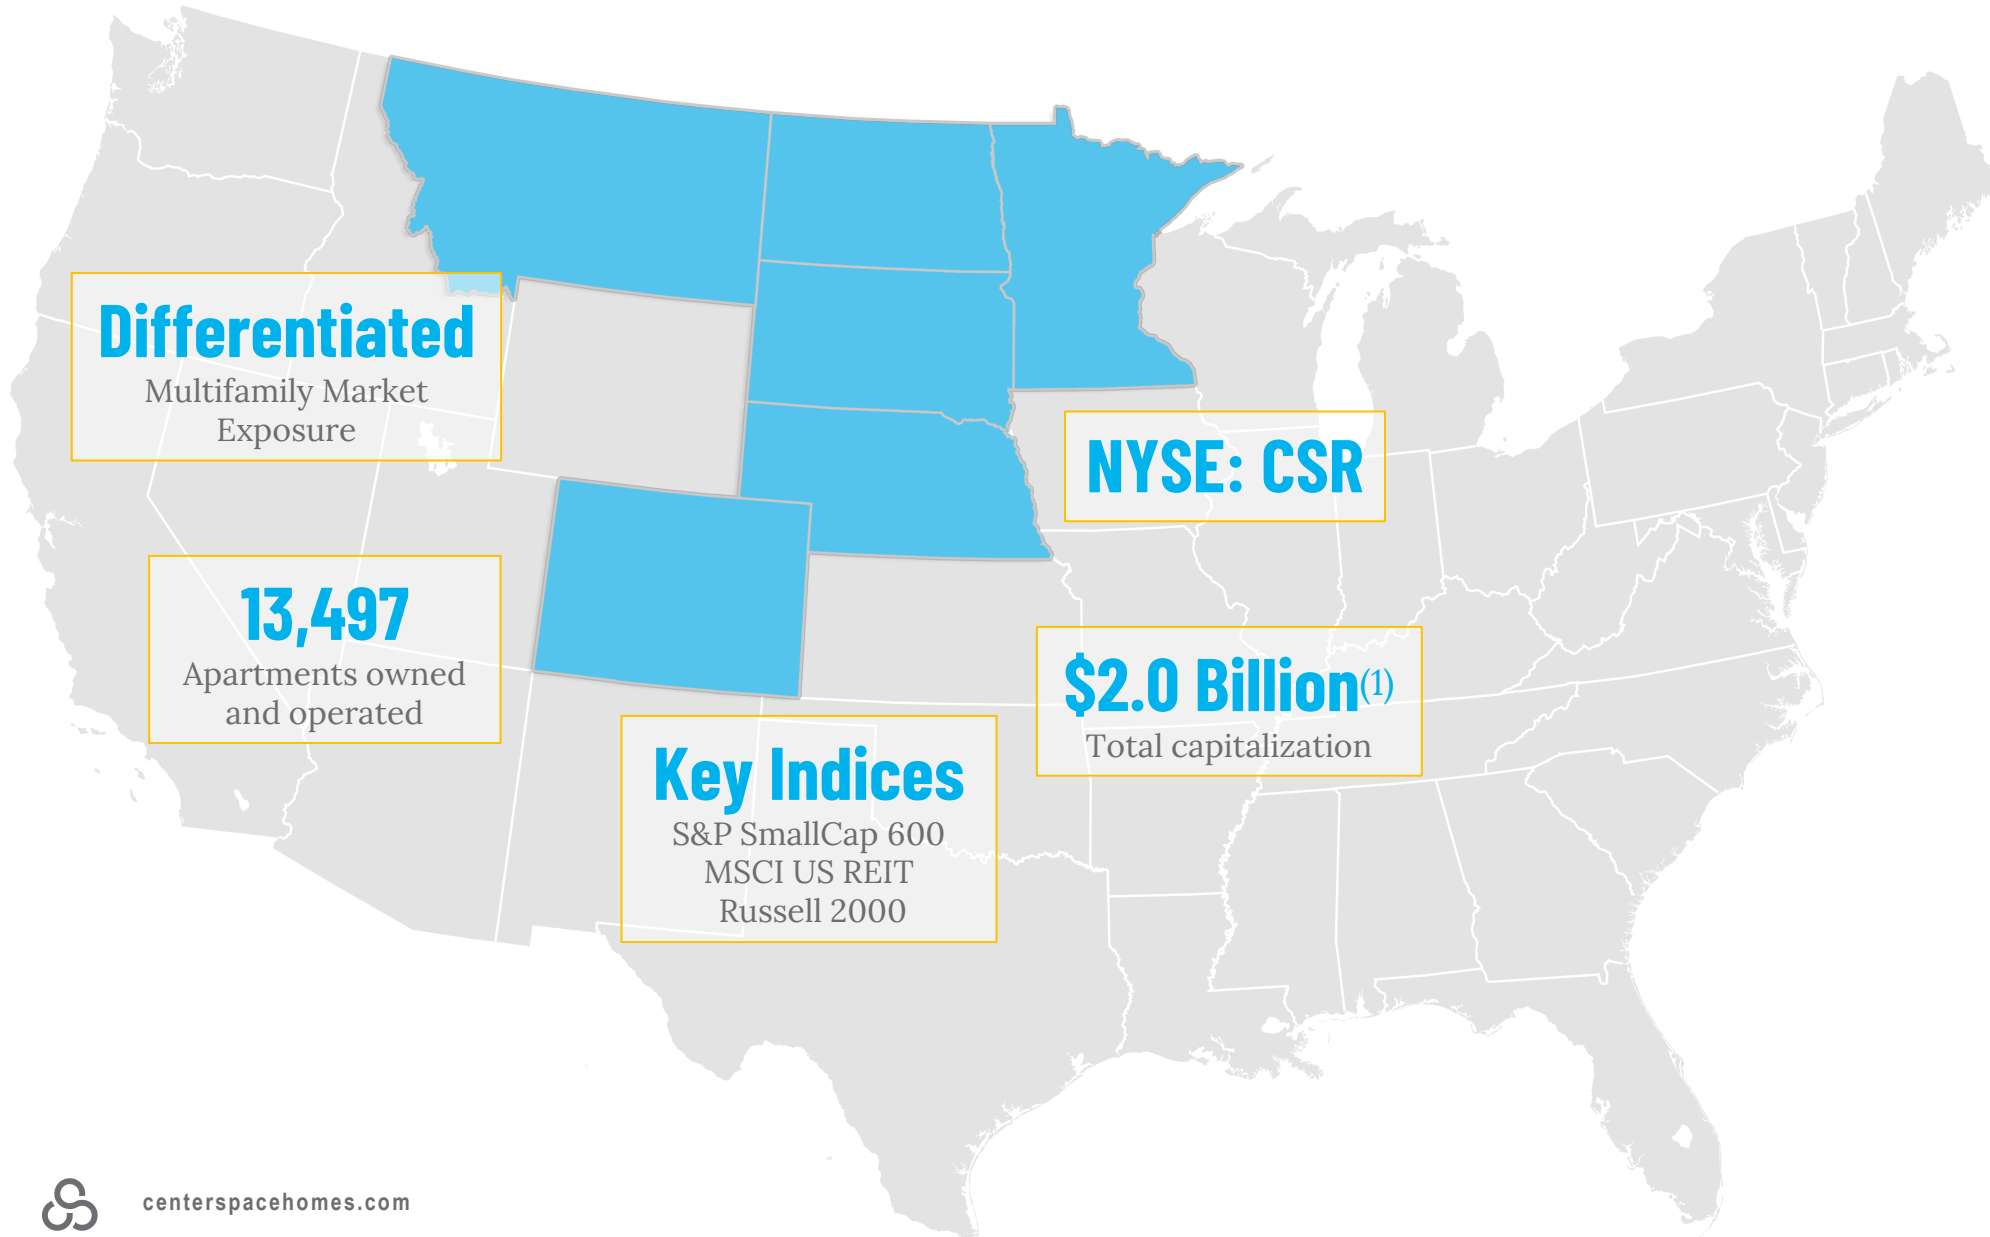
Differentiated
Multifamily Market Exposure

NYSE: CSR

13,497
Apartments owned and operated

$2.0 Billion$^{(1)}$
Total capitalization

Key Indices
S&P SmallCap 600
MSCI US REIT
Russell 2000

centerspacehomes.com